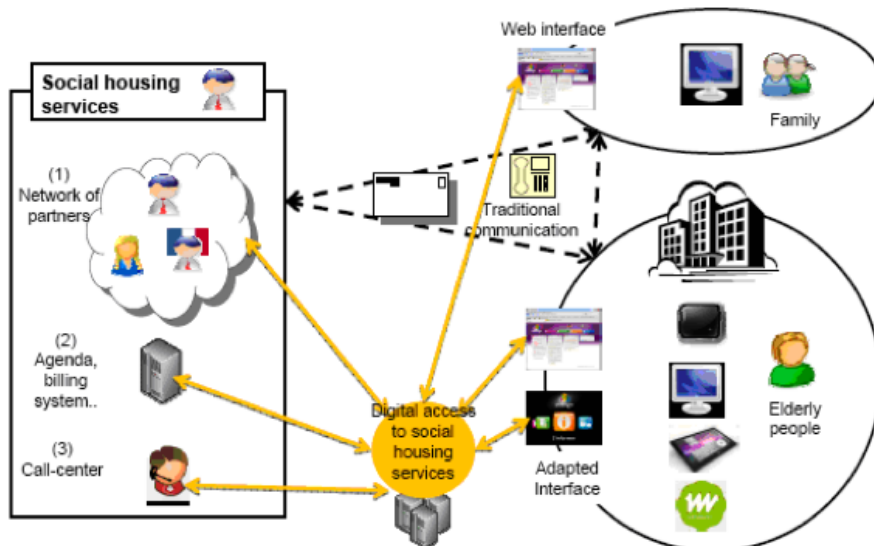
Social housing services

(1) Network of partners

(2) Agenda, billing system..

(3) Call-center

Web interface

Family

Traditional communication

Digital access to social housing services

Adapted Interface

Elderly people